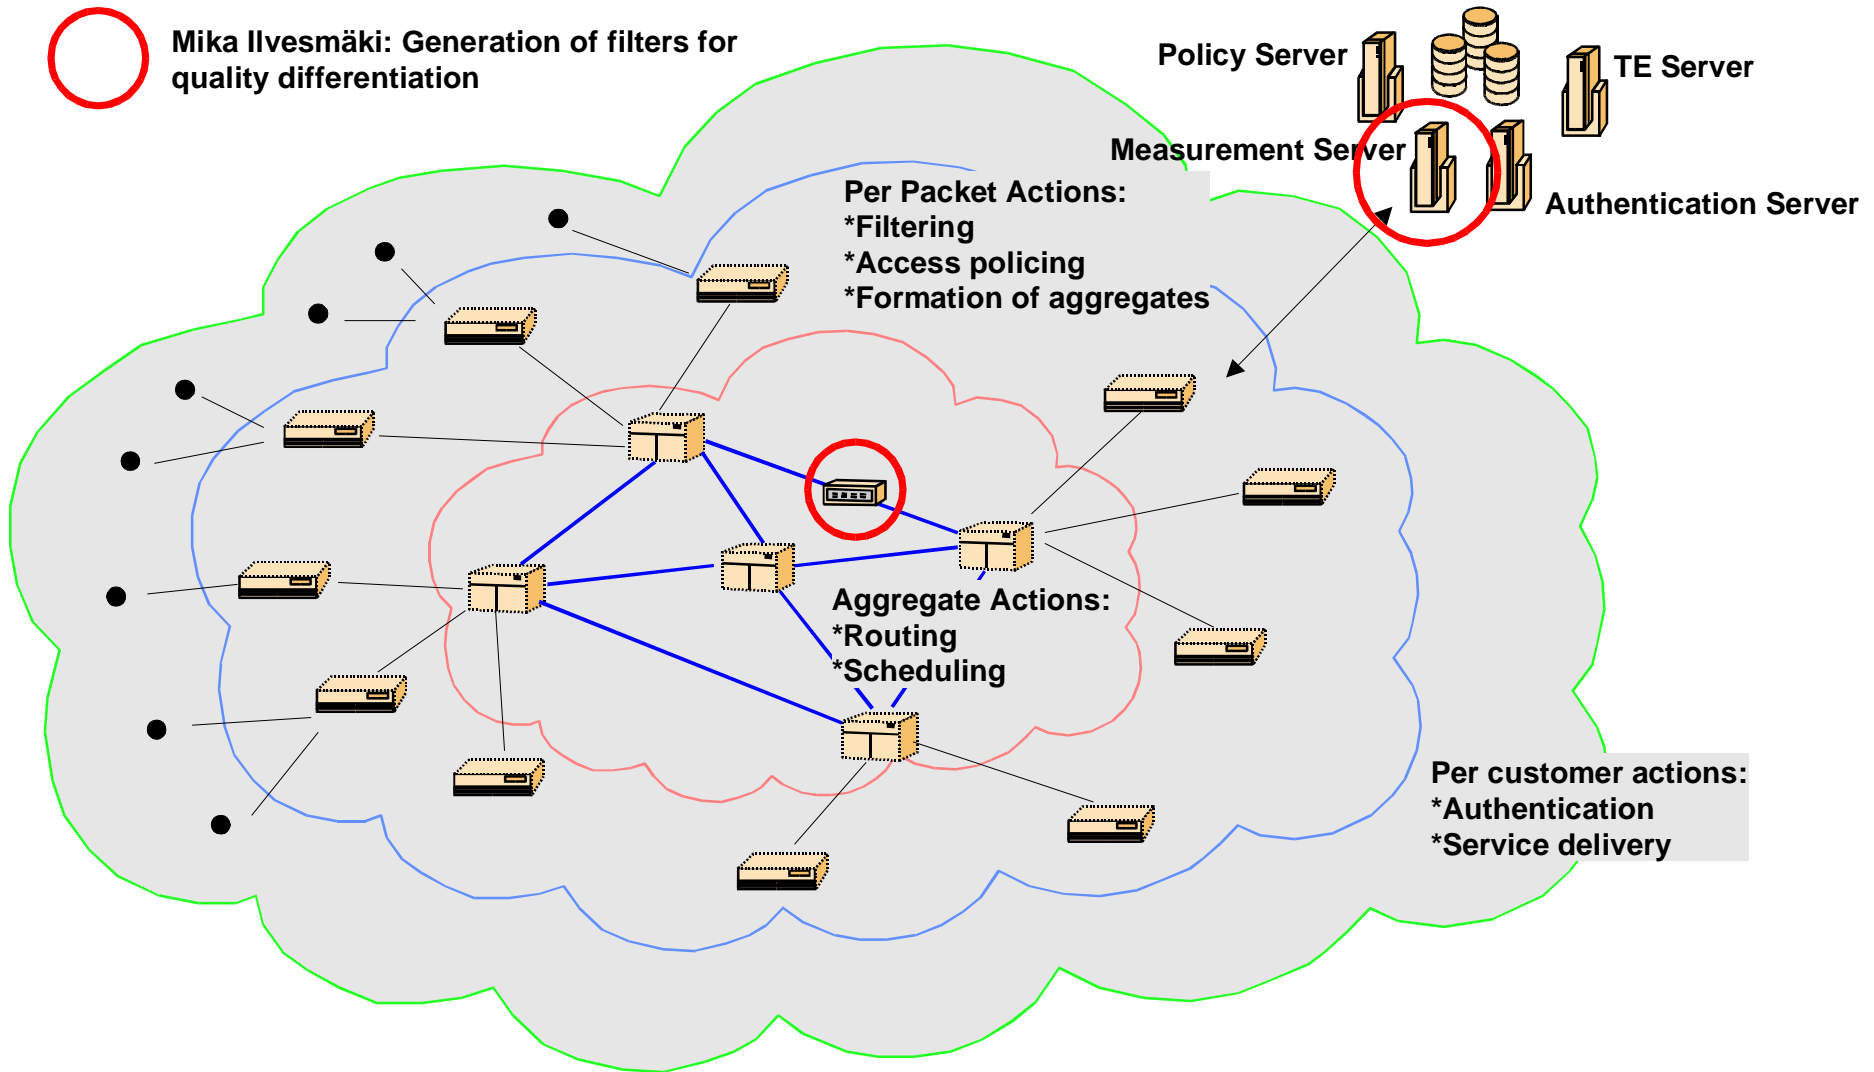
Mika Ilvesmäki: Generation of filters for quality differentiation

Policy Server

TE Server

Measurement Server

Authentication Server

Per Packet Actions:
*Filtering
*Access policing
*Formation of aggregates

Aggregate Actions:
*Routing
*Scheduling

Per customer actions:
*Authentication
*Service delivery